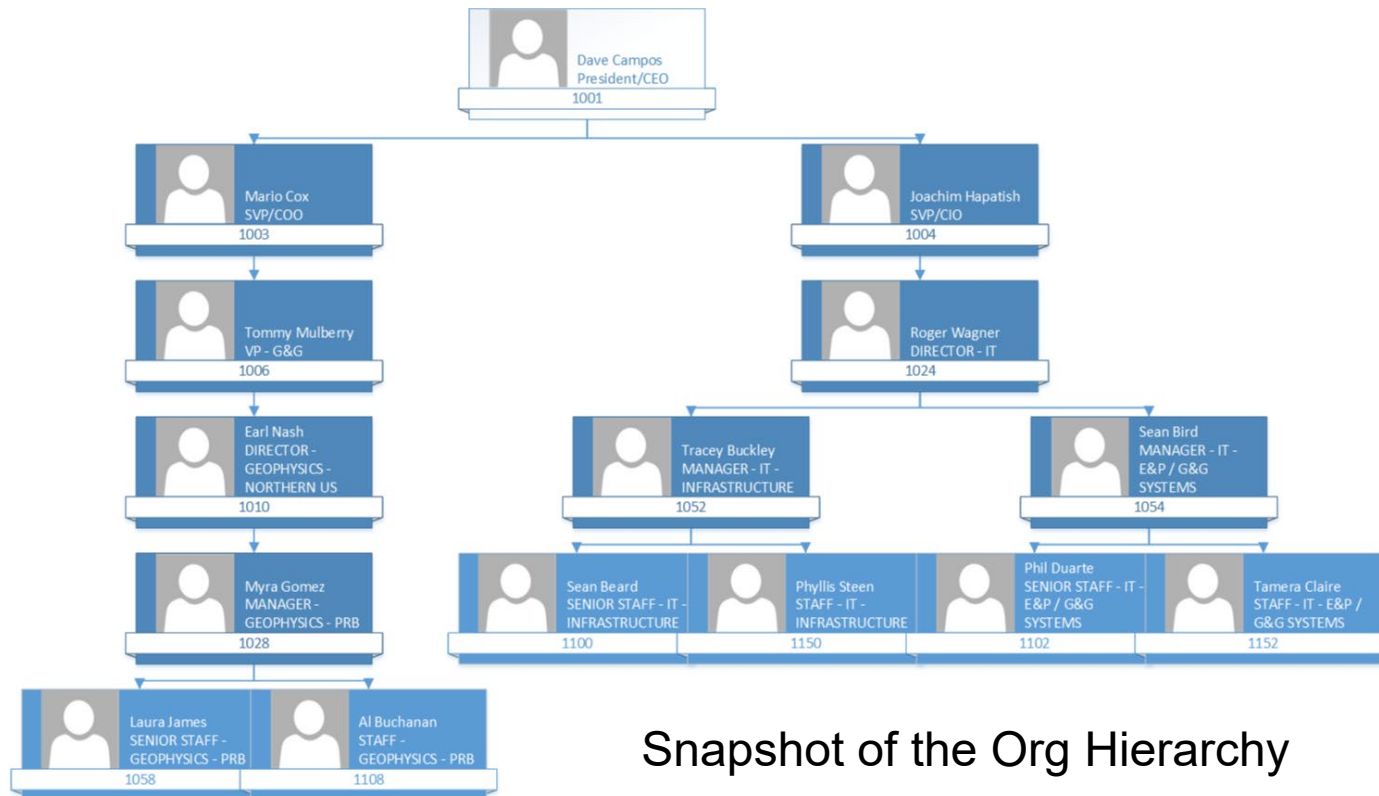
Dave Campos
President/CEO
1001

Mario Cox
SVP/COO
1003

Joachim Hapatish
SVP/CIO
1004

Tommy Mulberry
VP - G&G
1006

Roger Wagner
DIRECTOR - IT
1024

Earl Nash
DIRECTOR - GEOPHYSICS - NORTHERN US
1010

Tracey Buckley
MANAGER - IT - INFRASTRUCTURE
1052

Sean Bird
MANAGER - IT - E&P / G&G SYSTEMS
1054

Myra Gomez
MANAGER - GEOPHYSICS - PRB
1028

Sean Beard
SENIOR STAFF - IT - INFRASTRUCTURE
1100

Phyllis Steen
STAFF - IT - INFRASTRUCTURE
1150

Phil Duarte
SENIOR STAFF - IT - E&P / G&G SYSTEMS
1102

Tamera Claire
STAFF - IT - E&P / G&G SYSTEMS
1152

Laura James
SENIOR STAFF - GEOPHYSICS - PRB
1058

Al Buchanan
STAFF - GEOPHYSICS - PRB
1108

Snapshot of the Org Hierarchy